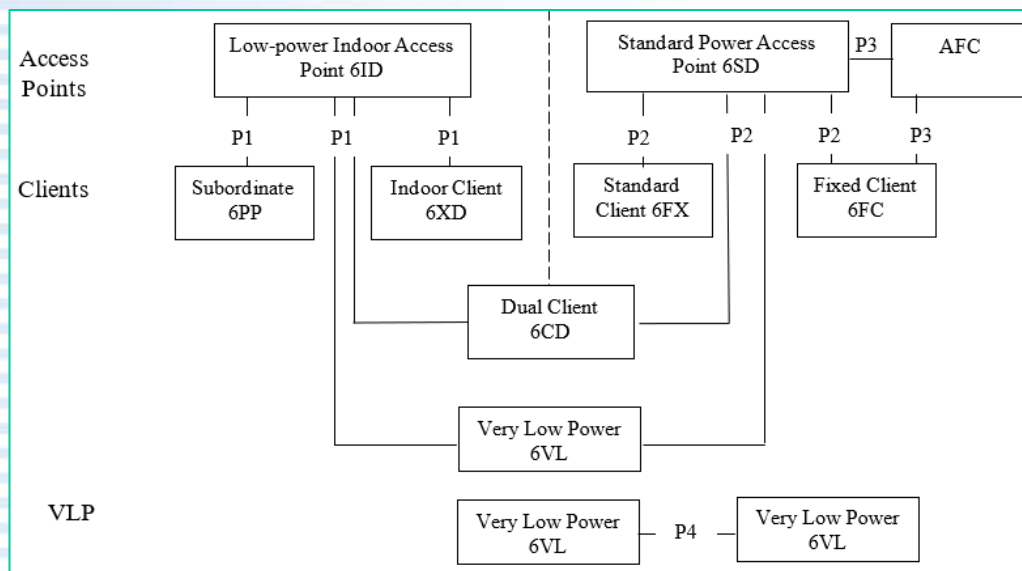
Access Points

Low-power Indoor Access Point 6ID

Standard Power Access Point 6SD

P3

AFC

P1 P1 P1

P2 P2 P2 P3

Clients

Subordinate 6PP

Indoor Client 6XD

Standard Client 6FX

Fixed Client 6FC

Dual Client 6CD

Very Low Power 6VL

VLP

Very Low Power 6VL

P4

Very Low Power 6VL